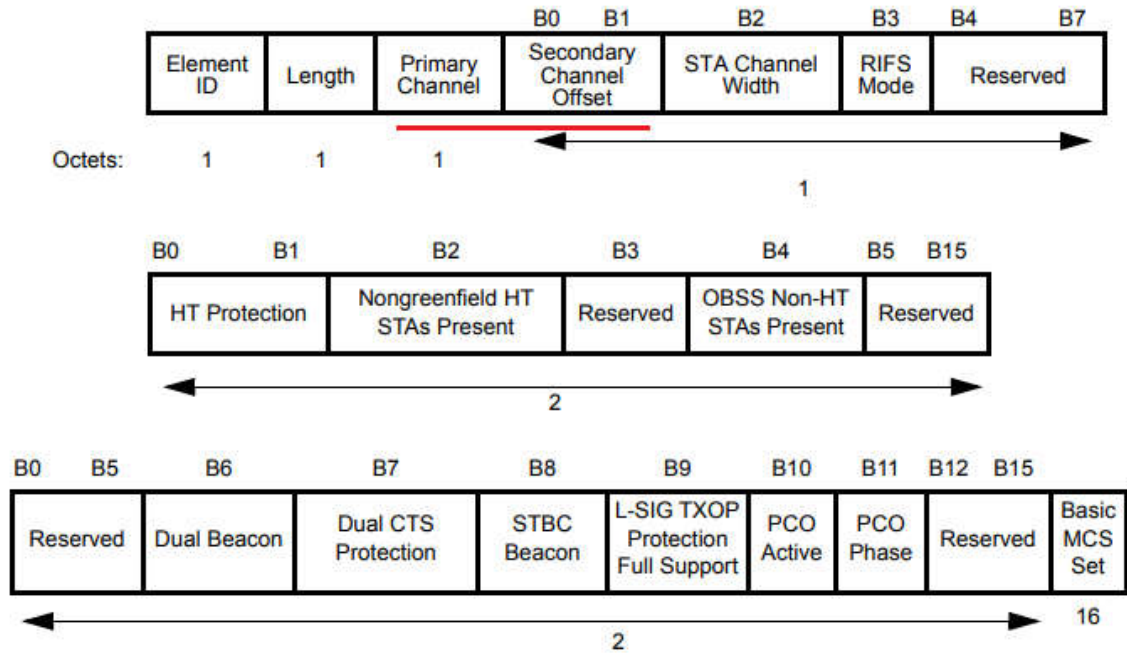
B0 B1 B2 B3 B4 B7

| Element ID | Length | Primary Channel | Secondary Channel Offset | STA Channel Width | RIFS Mode | Reserved |
|---|---|---|---|---|---|---|

Octets: 1 1 1

1

B0 B1 B2 B3 B4 B5 B15

| HT Protection | Nongreenfield HT STAs Present | Reserved | OBSS Non-HT STAs Present | Reserved |
|---|---|---|---|---|

2

B0 B5 B6 B7 B8 B9 B10 B11 B12 B15

| Reserved | Dual Beacon | Dual CTS Protection | STBC Beacon | L-SIG TXOP Protection Full Support | PCO Active | PCO Phase | Reserved | Basic MCS Set |
|---|---|---|---|---|---|---|---|---|

2

16